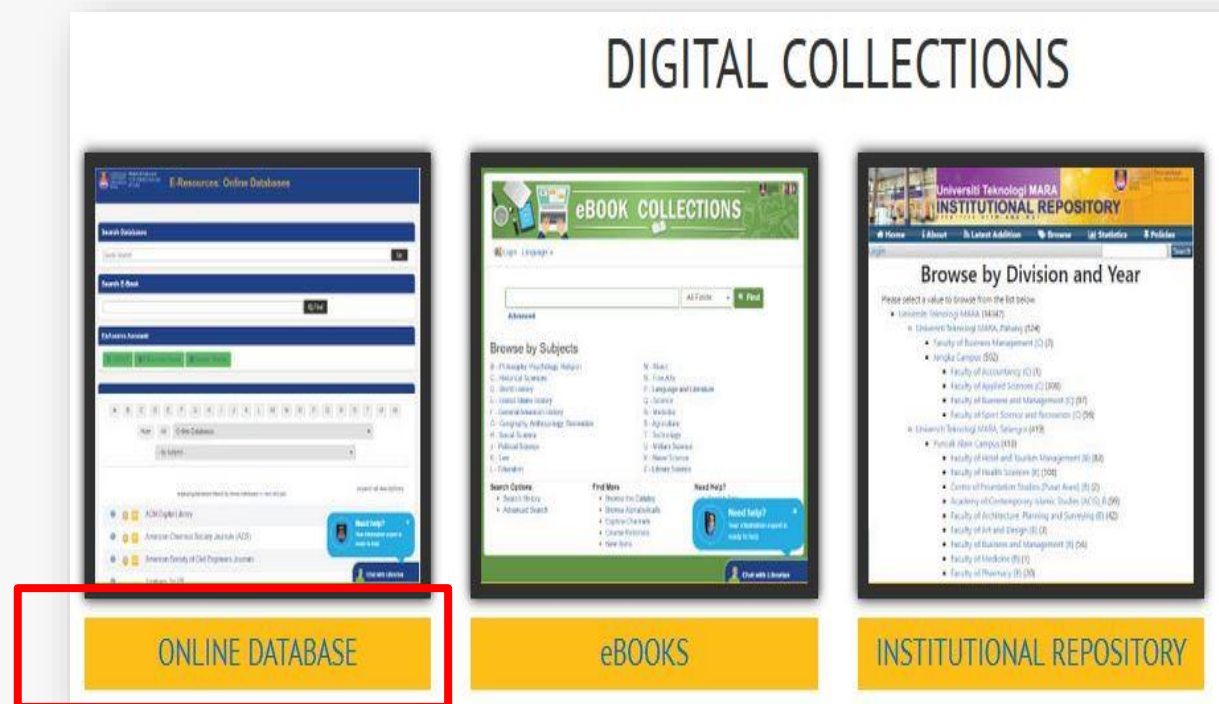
DIGITAL COLLECTIONS

E-Resources: Online Databases

Search Databases

Search E-Book

Find

Ezproxy Account

ACM Digital Library

American Chemical Society Journals (ACS)

American Society of Civil Engineers Journals

Need help?

Chat with Librarian

eBOOK COLLECTIONS

Login Language

All Fields

Find

Advanced

Browse by Subjects

Search Options

Find More

Need Help?

Need help?

Your information expert is ready to help

Chat with Librarian

Universiti Teknologi MARA
INSTITUTIONAL REPOSITORY

Home About Latest Addition Browse Statistics Policies

Browse by Division and Year

Please select a value to browse from the list below.

Universiti Teknologi MARA (14347)

Universiti Teknologi MARA, Pahang (124)

Faculty of Business Management

Jengka Campus

Faculty of Accountancy

Faculty of Applied Sciences

Faculty of Business and Management

Faculty of Sport Science and Recreation

Universiti Teknologi MARA, Selangor (419)

Puncak Alam Campus

Faculty of Hotel and Tourism Management

Faculty of Health Sciences

Centre of Foundation Studies

Academy of Contemporary Islamic Studies (ACIS)

Faculty of Architecture, Planning and Surveying

Faculty of Art and Design

Faculty of Business and Management

Faculty of Medicine

Faculty of Pharmacy

ONLINE DATABASE

eBOOKS

INSTITUTIONAL REPOSITORY